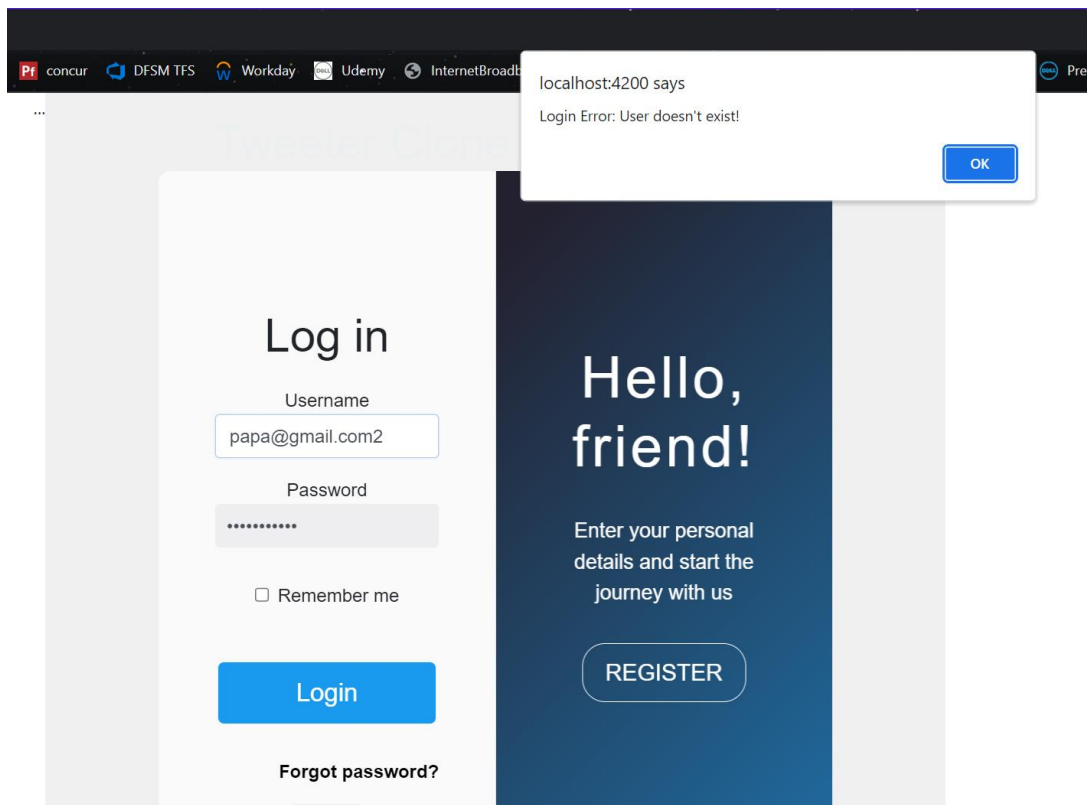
concur DFSM TFS Workday Udemy InternetBroadb Pre

...

Tweeter Clone

localhost:4200 says

Login Error: User doesn't exist!

OK

Log in

Username

papa@gmail.com2

Password

•••••••••••

Remember me

Login

Forgot password?

Hello, friend!

Enter your personal details and start the journey with us

REGISTER